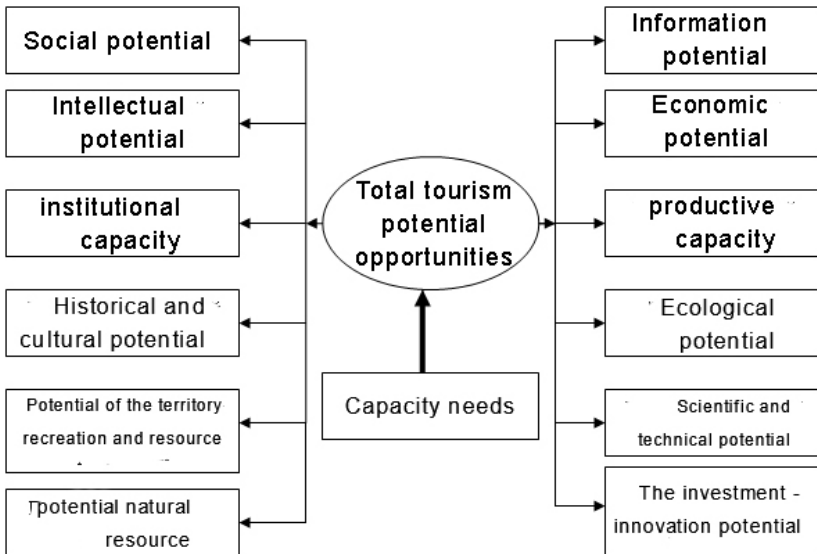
Social potential

Intellectual potential

institutional capacity

Historical and cultural potential

Potential of the territory recreation and resource

potential natural resource

Total tourism potential opportunities

Capacity needs

Information potential

Economic potential

productive capacity

Ecological potential

Scientific and technical potential

The investment - innovation potential